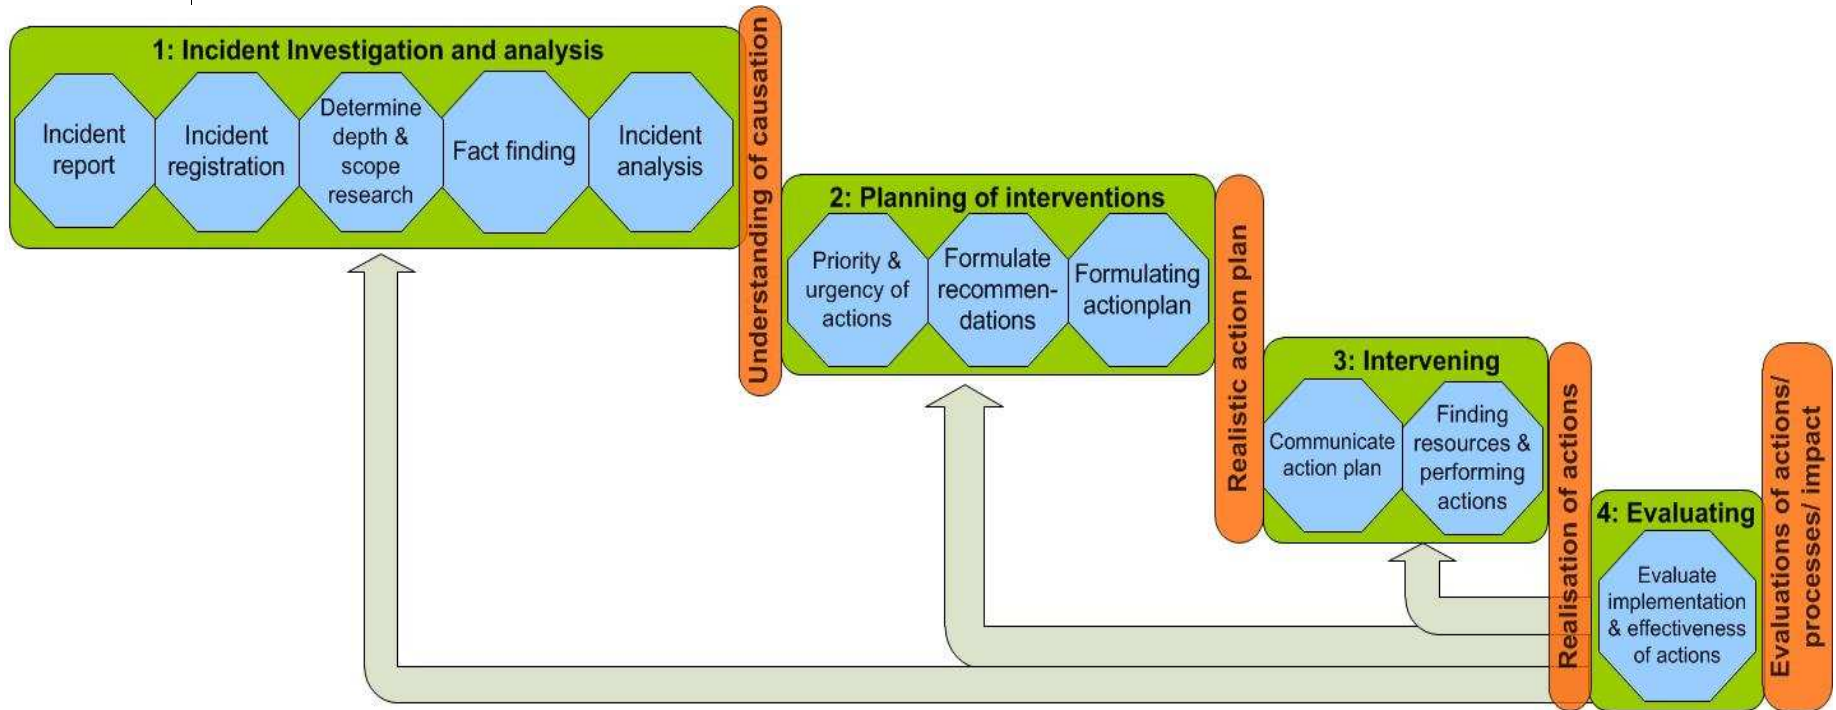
1: Incident Investigation and analysis

Incident report

Incident registration

Determine depth & scope research

Fact finding

Incident analysis

Understanding of causation

2: Planning of interventions

Priority & urgency of actions

Formulate recommendations

Formulating actionplan

Realistic action plan

3: Intervening

Communicate action plan

Finding resources & performing actions

Realisation of actions

4: Evaluating

Evaluate implementation & effectiveness of actions

Evaluations of actions/ processes/ impact